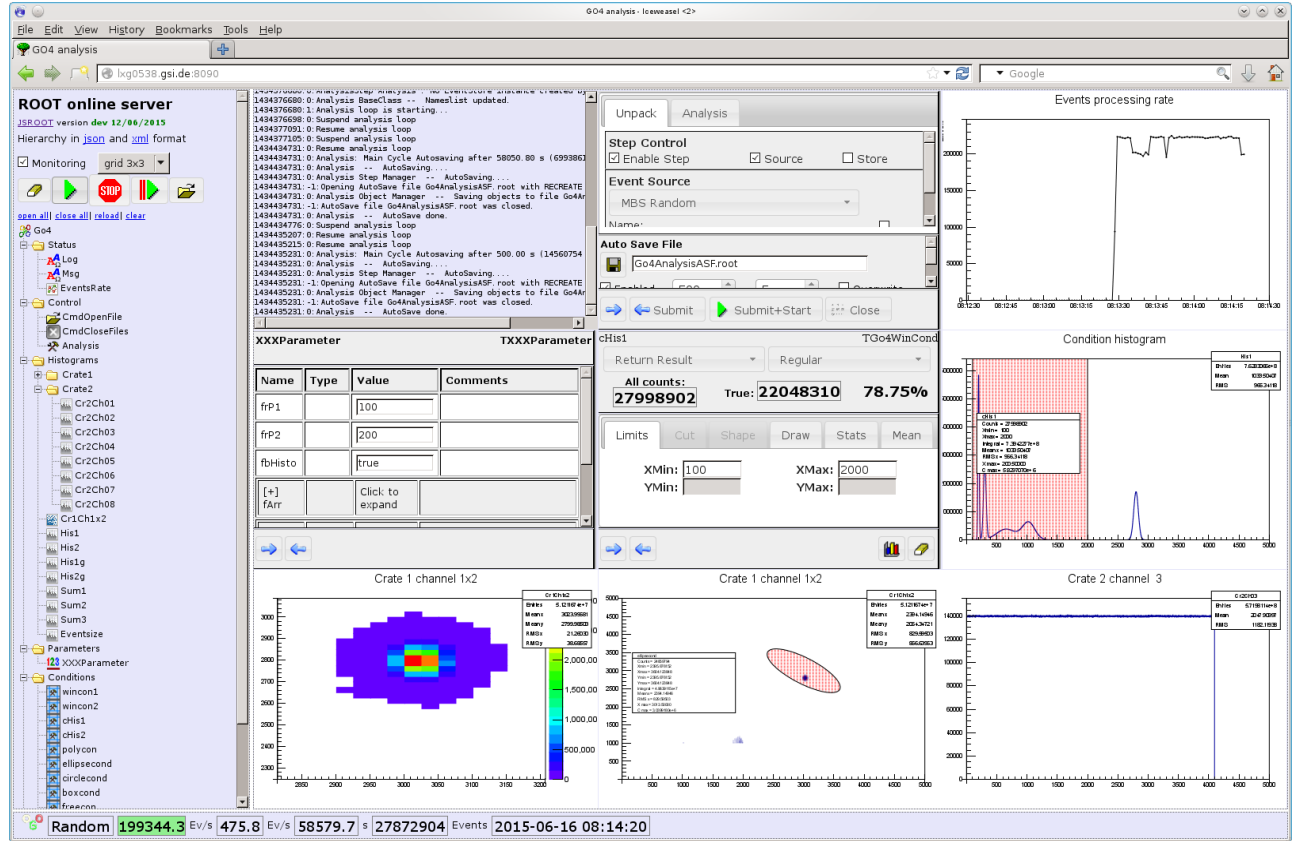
GO4 analysis - Iceweasel <2>

File Edit View History Bookmarks Tools Help

GO4 analysis

lxg0538.gsi.de:8090

Google

ROOT online server
JSROOT version dev 12/06/2015
Hierarchy in json and xml format

Monitoring grid 3x3

open all | close all | reload | clear

Go4
Status
Log
Msg
EventsRate
Control
CmdOpenFile
CmdCloseFiles
Analysis
Histograms
Crate1
Crate2
Cr2Ch01
Cr2Ch02
Cr2Ch03
Cr2Ch04
Cr2Ch05
Cr2Ch06
Cr2Ch07
Cr2Ch08
Cr1Ch1x2
His1
His2
His1g
His2g
Sum1
Sum2
Sum3
Eventsize
Parameters
XXXParameter
Conditions
wincon1
wincon2
cHis1
cHis2
polycon
ellipsecond
circlecond
boxcond
freecon

1434376680:0:Analysis BaseClass -- Nameslist updated.
1434376680:1:Analysis loop is starting...
1434376698:0:Suspend analysis loop
1434377091:0:Resume analysis loop
1434377105:0:Suspend analysis loop
1434434731:0:Resume analysis loop
1434434731:0:Analysis: Main Cycle Autosaving after 58050.80 s (6993861
1434434731:0:Analysis -- AutoSaving....
1434434731:0:Analysis Step Manager -- AutoSaving....
1434434731:-1:Opening AutoSave file Go4AnalysisASF.root with RECREATE
1434434731:0:Analysis Object Manager -- Saving objects to file Go4Ar
1434434731:-1:AutoSave file Go4AnalysisASF.root was closed.
1434434731:0:Analysis -- AutoSave done.
1434434776:0:Suspend analysis loop
1434435207:0:Resume analysis loop
1434435215:0:Resume analysis loop
1434435231:0:Analysis: Main Cycle Autosaving after 500.00 s (14560754
1434435231:0:Analysis -- AutoSaving....
1434435231:0:Analysis Step Manager -- AutoSaving....
1434435231:-1:Opening AutoSave file Go4AnalysisASF.root with RECREATE
1434435231:0:Analysis Object Manager -- Saving objects to file Go4Ar
1434435231:-1:AutoSave file Go4AnalysisASF.root was closed.
1434435231:0:Analysis -- AutoSave done.

Unpack Analysis
Step Control
Enable Step Source Store
Event Source
MBS Random
Name:
Auto Save File
Go4AnalysisASF.root
Enabled 500 5 Overwrite
Submit Submit+Start Close

Events processing rate

XXXParameter TXXXParameter

| Name | Type | Value | Comments |
|---|---|---|---|
| frP1 | | 100 | |
| frP2 | | 200 | |
| fbHisto | | true | |
| [+] fArr | | Click to expand | |

cHis1 TGo4WinCond
Return Result Regular
All counts: 27998902 True: 22048310 78.75%
Limits Cut Shape Draw Stats Mean
XMin: 100 XMax: 2000
YMin: YMax:

Condition histogram

Crate 1 channel 1x2

Crate 1 channel 1x2

Crate 2 channel 3

Random 199344.3 Ev/s 475.8 Ev/s 58579.7 s 27872904 Events 2015-06-16 08:14:20